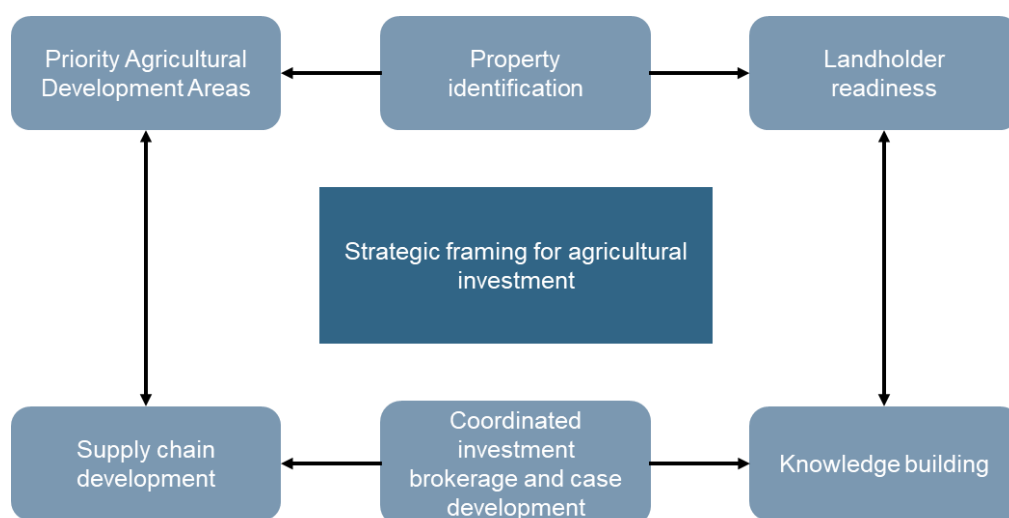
Priority Agricultural Development Areas

Property identification

Landholder readiness

Strategic framing for agricultural investment

Supply chain development

Coordinated investment brokerage and case development

Knowledge building